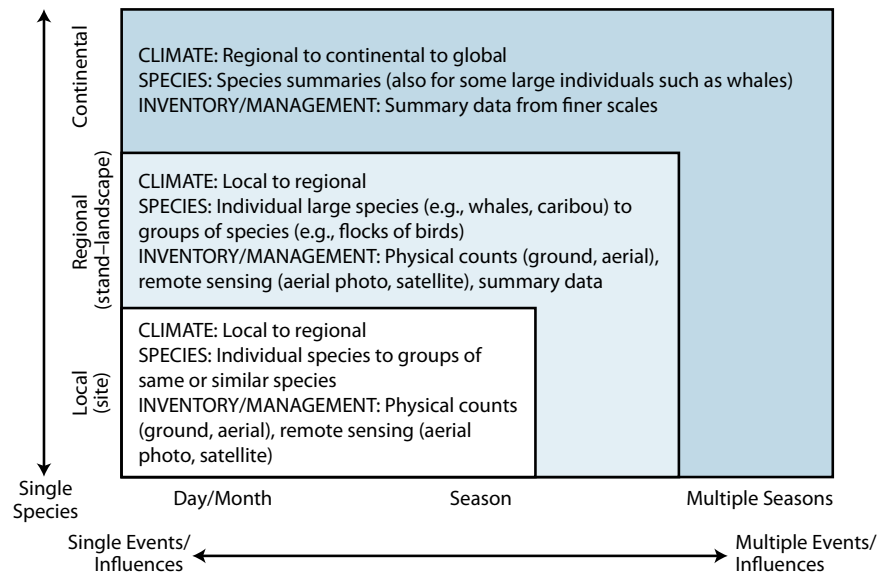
Continental

CLIMATE: Regional to continental to global
SPECIES: Species summaries (also for some large individuals such as whales)
INVENTORY/MANAGEMENT: Summary data from finer scales

Regional (stand–landscape)

CLIMATE: Local to regional
SPECIES: Individual large species (e.g., whales, caribou) to groups of species (e.g., flocks of birds)
INVENTORY/MANAGEMENT: Physical counts (ground, aerial), remote sensing (aerial photo, satellite), summary data

Local (site)

CLIMATE: Local to regional
SPECIES: Individual species to groups of same or similar species
INVENTORY/MANAGEMENT: Physical counts (ground, aerial), remote sensing (aerial photo, satellite)

Single Species

Day/Month

Season

Multiple Seasons

Single Events/ Influences

Multiple Events/ Influences